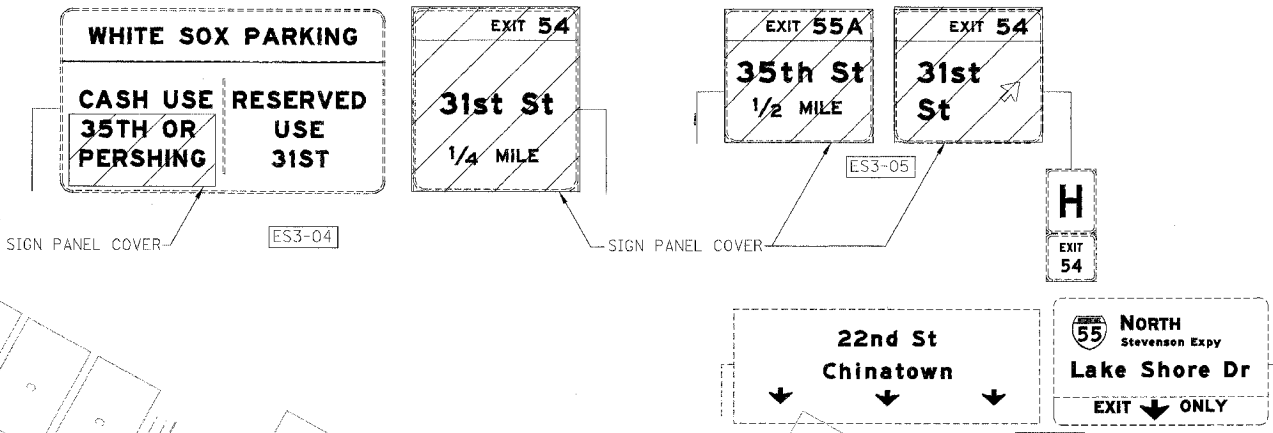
WHITE SOX PARKING

CASH USE
35TH OR
PERSHING

RESERVED
USE
31ST

SIGN PANEL COVER

ES3-04

EXIT 54

31st St
1/4 MILE

SIGN PANEL COVER

EXIT 55A

35th St
1/2 MILE

EXIT 54

31st
St

ES3-05

H

EXIT
54

22nd St
Chinatown

55 NORTH
Stevenson Expy
Lake Shore Dr
EXIT ONLY